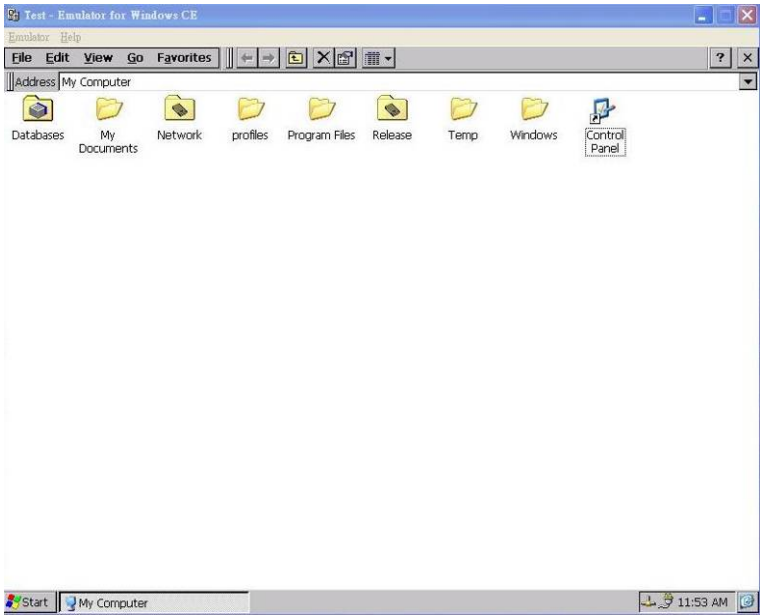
Test - Emulator for Windows CE

Emulator Help

File Edit View Go Favorites

?

Address My Computer

Databases

My Documents

Network

profiles

Program Files

Release

Temp

Windows

Control Panel

Start

My Computer

11:53 AM